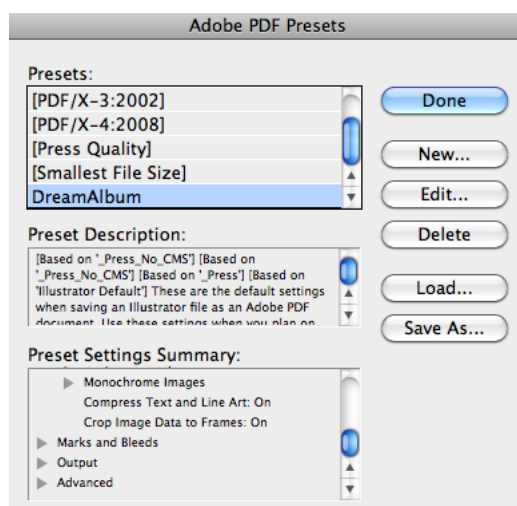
Adobe PDF Presets

Presets:

[PDF/X-3:2002]
[PDF/X-4:2008]
[Press Quality]
[Smallest File Size]
DreamAlbum

Done
New...
Edit...
Delete
Load...
Save As...

Preset Description:

[Based on '_Press_No_CMS'] [Based on '_Press_No_CMS'] [Based on '_Press'] [Based on 'Illustrator Default'] These are the default settings when saving an Illustrator file as an Adobe PDF document. Use these settings when you plan on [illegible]

Preset Settings Summary:

Monochrome Images
Compress Text and Line Art: On
Crop Image Data to Frames: On
Marks and Bleeds
Output
Advanced